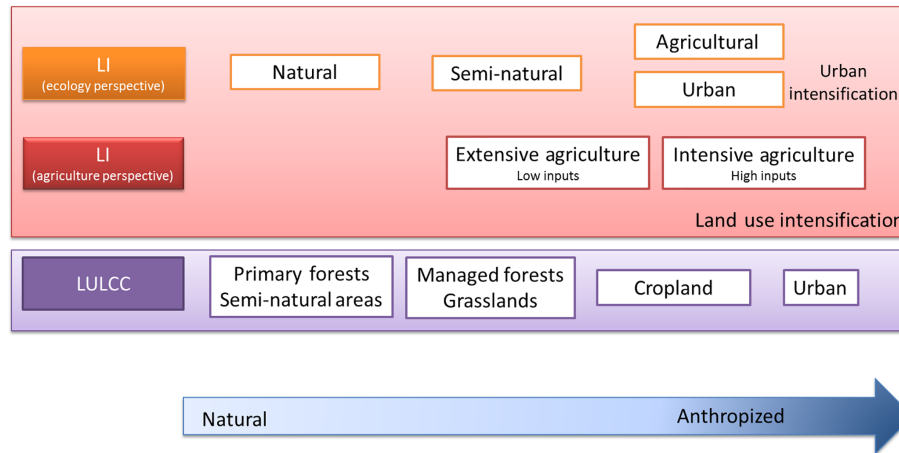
LI
(ecology perspective)

Natural

Semi-natural

Agricultural

Urban

Urban intensification

LI
(agriculture perspective)

Extensive agriculture
Low inputs

Intensive agriculture
High inputs

Land use intensification

LULCC

Primary forests
Semi-natural areas

Managed forests
Grasslands

Cropland

Urban

Natural

Anthropized